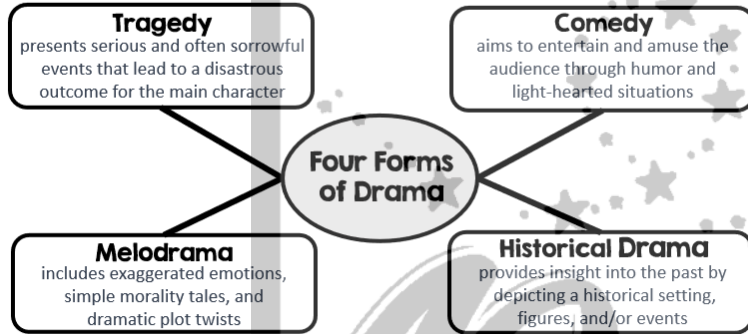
Tragedy
presents serious and often sorrowful events that lead to a disastrous outcome for the main character

Comedy
aims to entertain and amuse the audience through humor and light-hearted situations

Four Forms of Drama

Melodrama
includes exaggerated emotions, simple morality tales, and dramatic plot twists

Historical Drama
provides insight into the past by depicting a historical setting, figures, and/or events